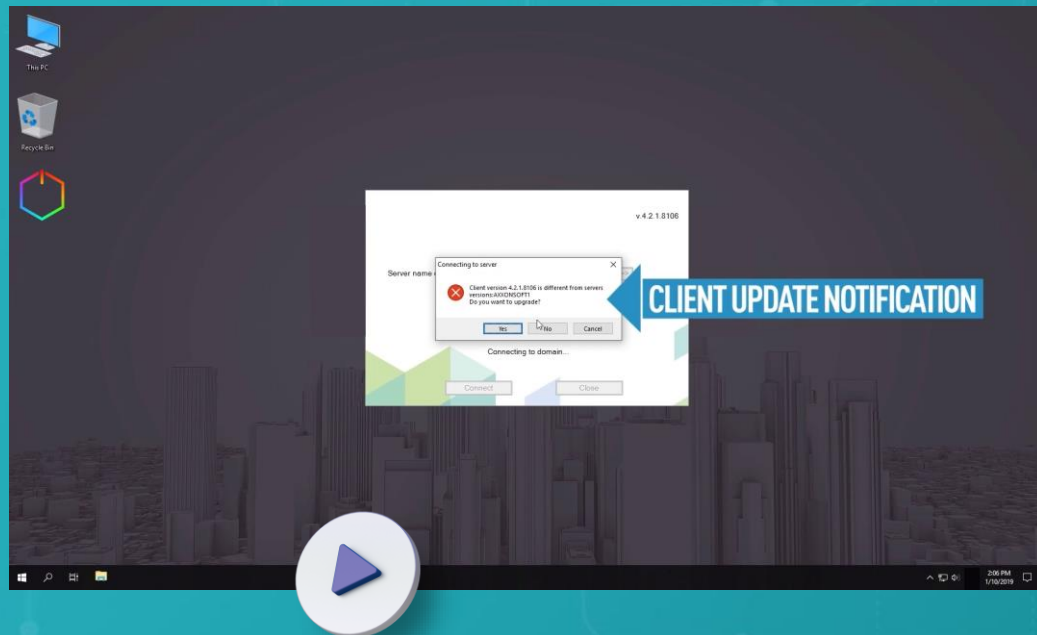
This PC

Recycle Bin

v.4.2.1.8106

Server name

Connecting to server

Client version 4.2.1.8106 is different from servers versions:AXIONSOFT1
Do you want to upgrade?

Yes No Cancel

CLIENT UPDATE NOTIFICATION

Connecting to domain...

Connect Close

2:06 PM
1/10/2019